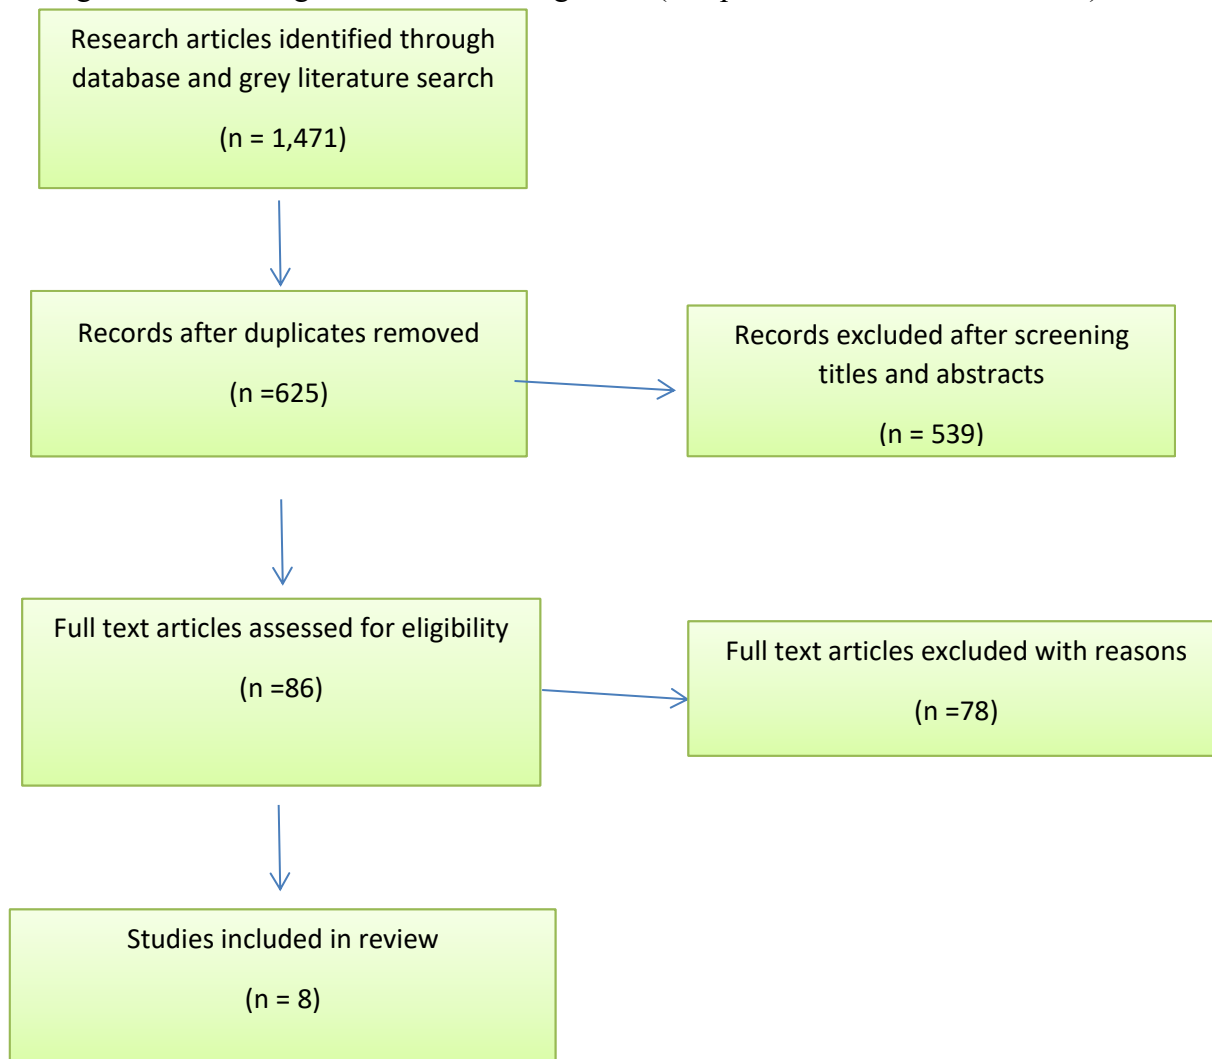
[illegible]

Research articles identified through database and grey literature search

(n = 1,471)

Records after duplicates removed

(n =625)

Records excluded after screening titles and abstracts

(n = 539)

Full text articles assessed for eligibility

(n =86)

Full text articles excluded with reasons

(n =78)

Studies included in review

(n = 8)